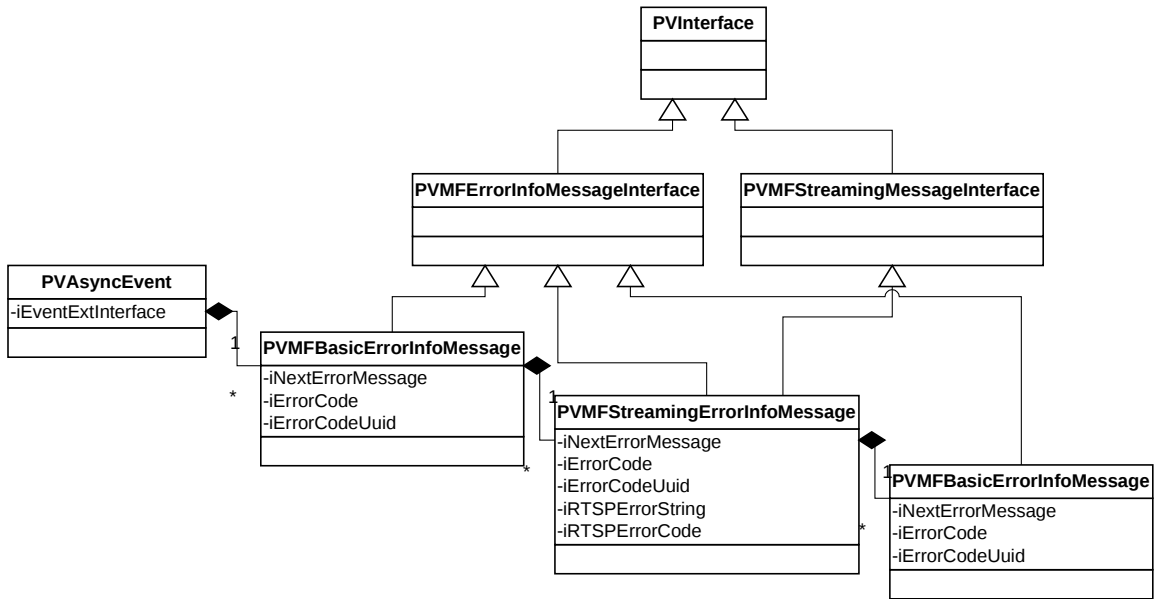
PVInterface

PVMFErrorInfoMessageInterface

PVMFStreamingMessageInterface

PVAsyncEvent
-iEventExtInterface

1

*

PVMFBasicErrorInfoMessage
-iNextErrorMessage
-iErrorCode
-iErrorCodeUuid

1

*

PVMFStreamingErrorInfoMessage
-iNextErrorMessage
-iErrorCode
-iErrorCodeUuid
-iRTSPErrorString
-iRTSPErrorCode

1

*

PVMFBasicErrorInfoMessage
-iNextErrorMessage
-iErrorCode
-iErrorCodeUuid